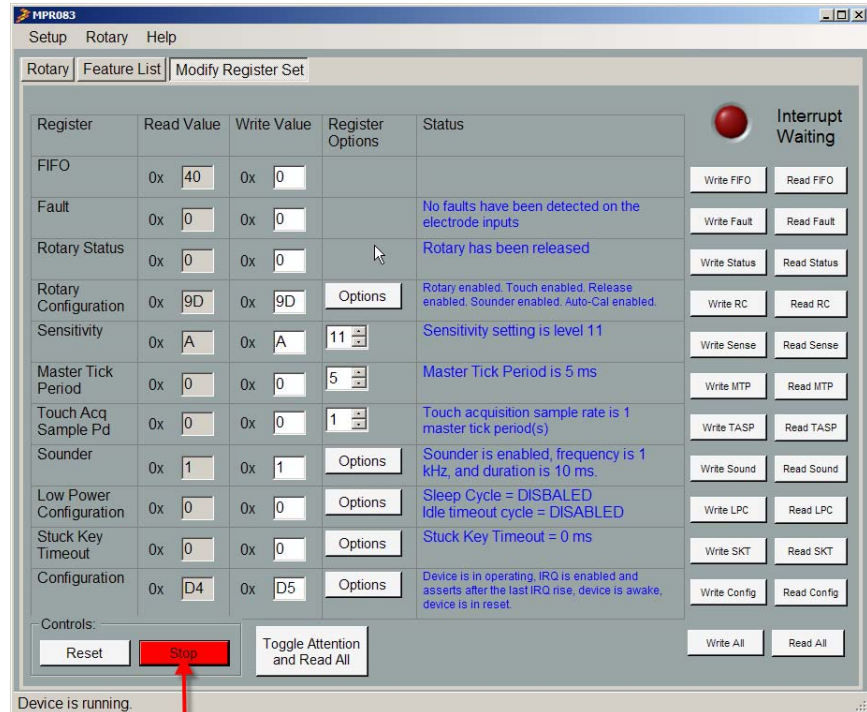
MPR083

Setup Rotary Help

Rotary | Feature List | Modify Register Set

Interrupt Waiting

| Register | Read Value | Write Value | Register Options | Status | | |
|---|---|---|---|---|---|---|
| FIFO | 0x 40 | 0x 0 | | | Write FIFO | Read FIFO |
| Fault | 0x 0 | 0x 0 | | No faults have been detected on the electrode inputs | Write Fault | Read Fault |
| Rotary Status | 0x 0 | 0x 0 | | Rotary has been released | Write Status | Read Status |
| Rotary Configuration | 0x 9D | 0x 9D | Options | Rotary enabled. Touch enabled. Release enabled. Sounder enabled. Auto-Cal enabled. | Write RC | Read RC |
| Sensitivity | 0x A | 0x A | 11 | Sensitivity setting is level 11 | Write Sense | Read Sense |
| Master Tick Period | 0x 0 | 0x 0 | 5 | Master Tick Period is 5 ms | Write MTP | Read MTP |
| Touch Acq Sample Pd | 0x 0 | 0x 0 | 1 | Touch acquisition sample rate is 1 master tick period(s) | Write TASP | Read TASP |
| Sounder | 0x 1 | 0x 1 | Options | Sounder is enabled, frequency is 1 kHz, and duration is 10 ms. | Write Sound | Read Sound |
| Low Power Configuration | 0x 0 | 0x 0 | Options | Sleep Cycle = DISBALED<br>Idle timeout cycle = DISABLED | Write LPC | Read LPC |
| Stuck Key Timeout | 0x 0 | 0x 0 | Options | Stuck Key Timeout = 0 ms | Write SKT | Read SKT |
| Configuration | 0x D4 | 0x D5 | Options | Device is in operating, IRQ is enabled and asserts after the last IRQ rise, device is awake, device is in reset. | Write Config | Read Config |

Controls:
Reset Stop

Toggle Attention and Read All

Write All Read All

Device is running.